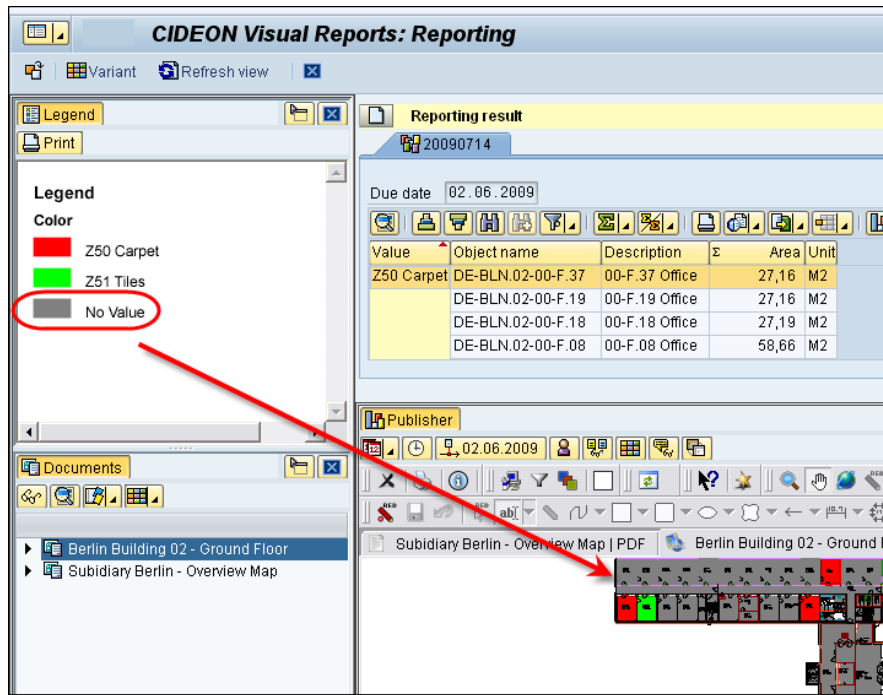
CIDEON Visual Reports: Reporting

Variant Refresh view

Legend

Print

Legend

Color

Z50 Carpet

Z51 Tiles

No Value

Reporting result

20090714

Due date 02.06.2009

| Value | Object name | Description | Σ Area | Unit |
|---|---|---|---|---|
| Z50 Carpet | DE-BLN.02-00-F.37 | 00-F.37 Office | 27,16 | M2 |
| | DE-BLN.02-00-F.19 | 00-F.19 Office | 27,16 | M2 |
| | DE-BLN.02-00-F.18 | 00-F.18 Office | 27,19 | M2 |
| | DE-BLN.02-00-F.08 | 00-F.08 Office | 58,66 | M2 |

Publisher

02.06.2009

Documents

Berlin Building 02 - Ground Floor

Subidiary Berlin - Overview Map

Subidiary Berlin - Overview Map | PDF

Berlin Building 02 - Ground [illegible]